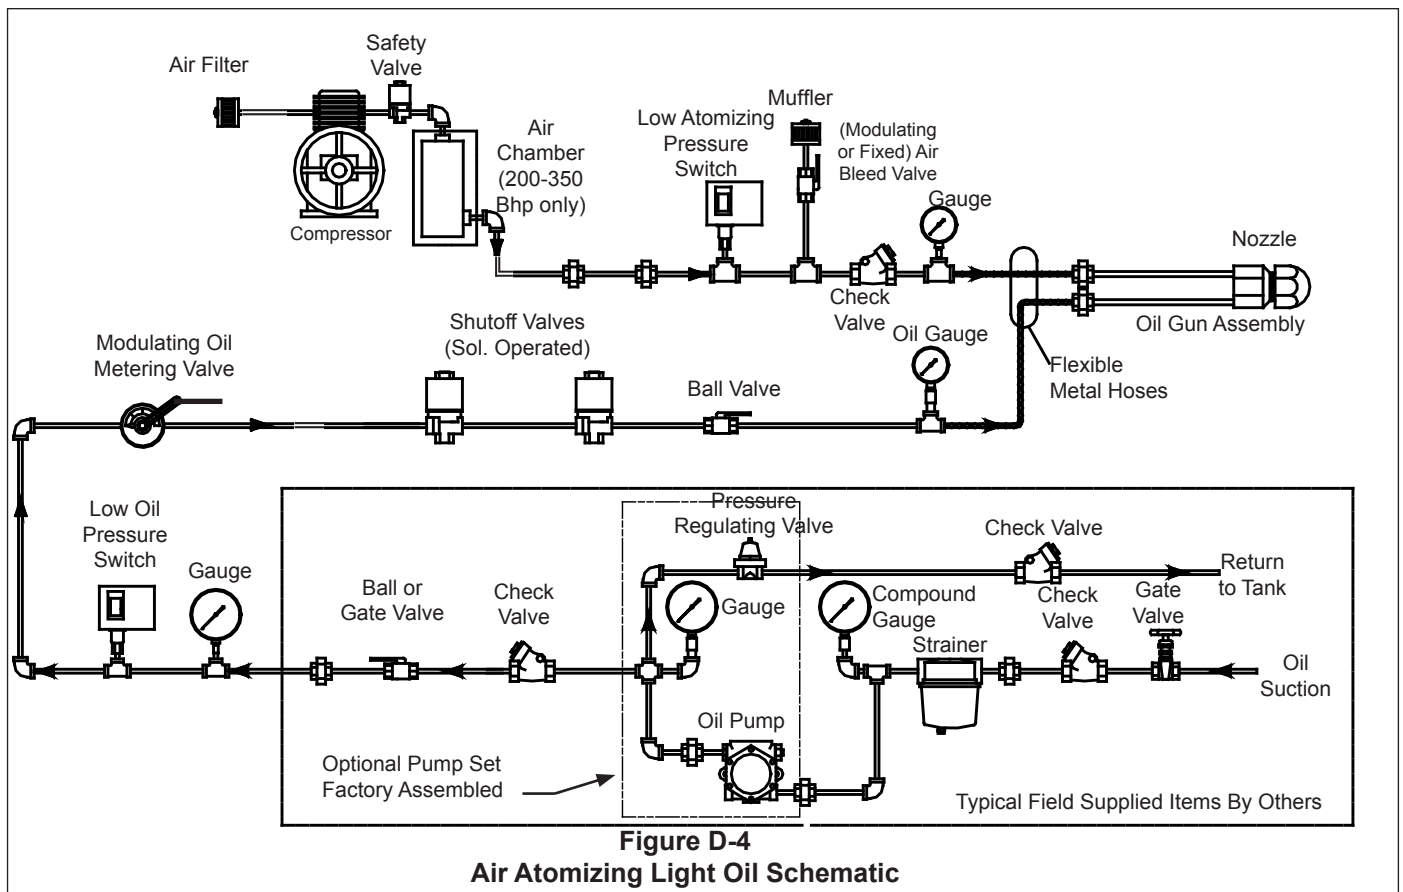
Air Filter

Safety Valve

Air Chamber (200-350 Bhp only)

Compressor

Low Atomizing Pressure Switch

Muffler

(Modulating or Fixed) Air Bleed Valve

Gauge

Nozzle

Check Valve

Oil Gun Assembly

Modulating Oil Metering Valve

Shutoff Valves (Sol. Operated)

Oil Gauge

Ball Valve

Flexible Metal Hoses

Pressure Regulating Valve

Check Valve

Return to Tank

Low Oil Pressure Switch

Gauge

Ball or Gate Valve

Check Valve

Gauge

Compound Gauge

Check Valve

Gate Valve

Strainer

Oil Suction

Oil Pump

Optional Pump Set Factory Assembled

Typical Field Supplied Items By Others

Figure D-4
Air Atomizing Light Oil Schematic